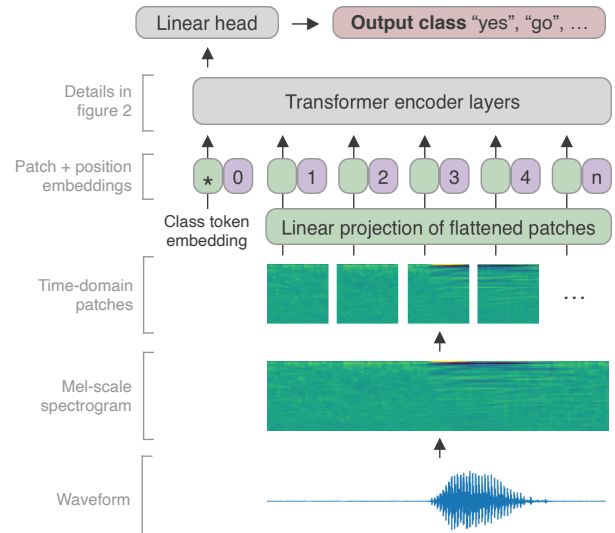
Linear head → **Output class** "yes", "go", …

Details in figure 2

Transformer encoder layers

Patch + position embeddings

* 0 1 2 3 4 n

Class token embedding

Linear projection of flattened patches

Time-domain patches

…

Mel-scale spectrogram

Waveform